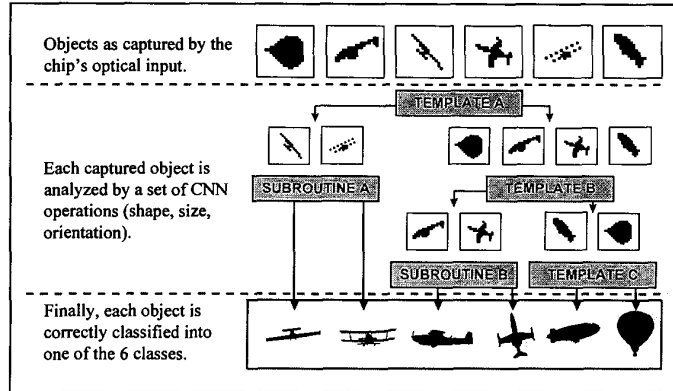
Objects as captured by the chip's optical input.

TEMPLATE A

Each captured object is analyzed by a set of CNN operations (shape, size, orientation).

SUBROUTINE A

TEMPLATE B

SUBROUTINE B

TEMPLATE C

Finally, each object is correctly classified into one of the 6 classes.